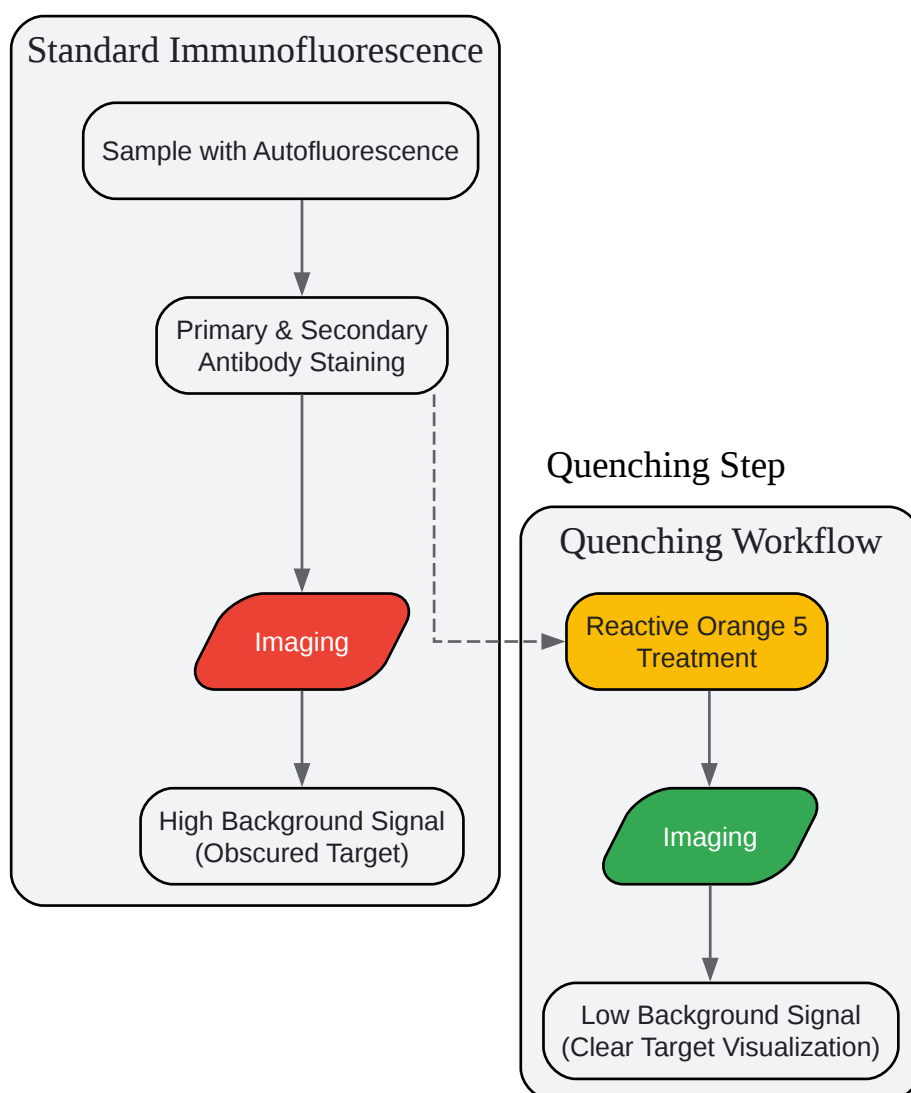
Standard Immunofluorescence

Sample with Autofluorescence

Primary & Secondary Antibody Staining

Imaging

High Background Signal (Obscured Target)

Quenching Step

Quenching Workflow

Reactive Orange 5 Treatment

Imaging

Low Background Signal (Clear Target Visualization)